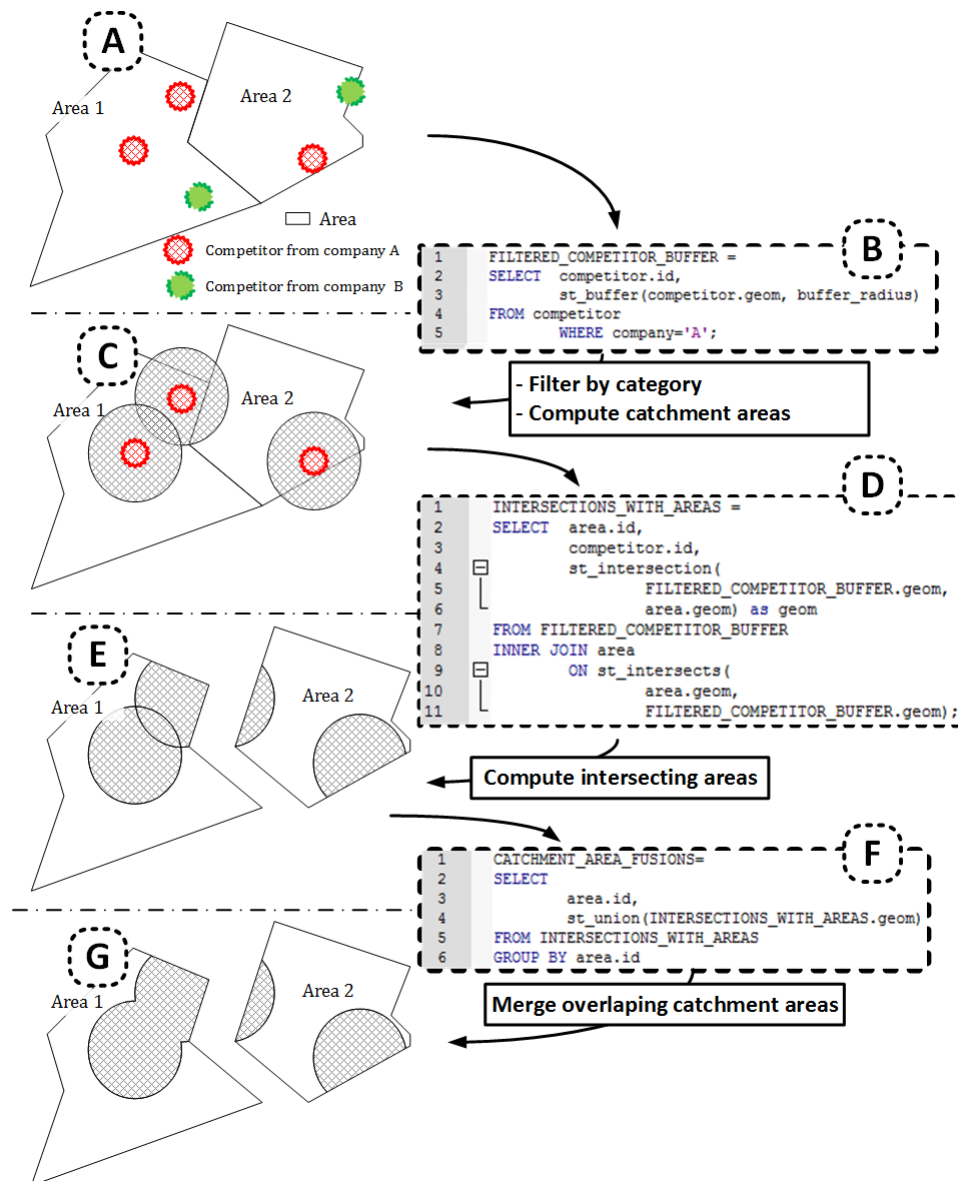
A

Area 1

Area 2

Area

Competitor from company A

Competitor from company B

B

1 FILTERED_COMPETITOR_BUFFER =
2 SELECT competitor.id,
3 st_buffer(competitor.geom, buffer_radius)
4 FROM competitor
5 WHERE company='A';

- Filter by category
- Compute catchment areas

C

Area 1

Area 2

D

1 INTERSECTIONS_WITH_AREAS =
2 SELECT area.id,
3 competitor.id,
4 st_intersection(
5 FILTERED_COMPETITOR_BUFFER.geom,
6 area.geom) as geom
7 FROM FILTERED_COMPETITOR_BUFFER
8 INNER JOIN area
9 ON st_intersects(
10 area.geom,
11 FILTERED_COMPETITOR_BUFFER.geom);

E

Area 1

Area 2

Compute intersecting areas

F

1 CATCHMENT_AREA_FUSIONS=
2 SELECT
3 area.id,
4 st_union(INTERSECTIONS_WITH_AREAS.geom)
5 FROM INTERSECTIONS_WITH_AREAS
6 GROUP BY area.id

Merge overlaping catchment areas

G

Area 1

Area 2